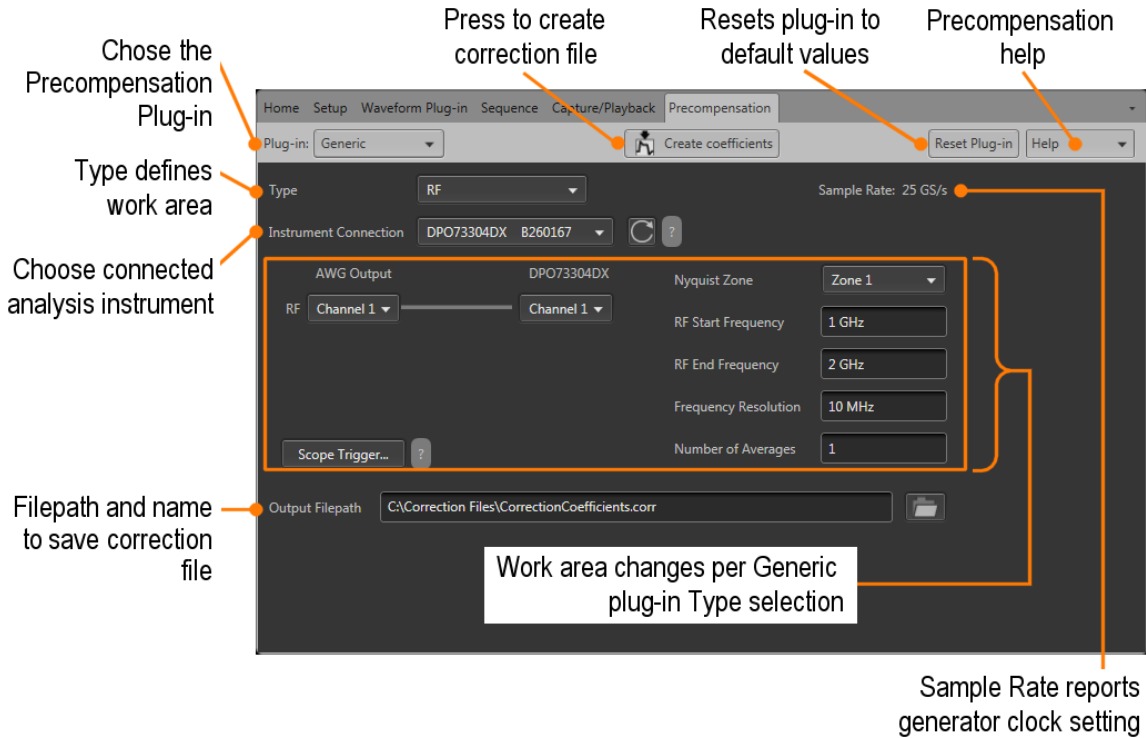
Press to create correction file

Resets plug-in to default values

Precompensation help

Chose the Precompensation Plug-in

Home Setup Waveform Plug-in Sequence Capture/Playback Precompensation

Plug-in: Generic

Create coefficients

Reset Plug-in

Help

Type defines work area

Type RF

Sample Rate: 25 GS/s

Instrument Connection DPO73304DX B260167

?

Choose connected analysis instrument

AWG Output

DPO73304DX

RF Channel 1

Channel 1

Nyquist Zone Zone 1

RF Start Frequency 1 GHz

RF End Frequency 2 GHz

Frequency Resolution 10 MHz

Number of Averages 1

Scope Trigger...

?

Filepath and name to save correction file

Output Filepath C:\Correction Files\CorrectionCoefficients.corr

Work area changes per Generic plug-in Type selection

Sample Rate reports generator clock setting